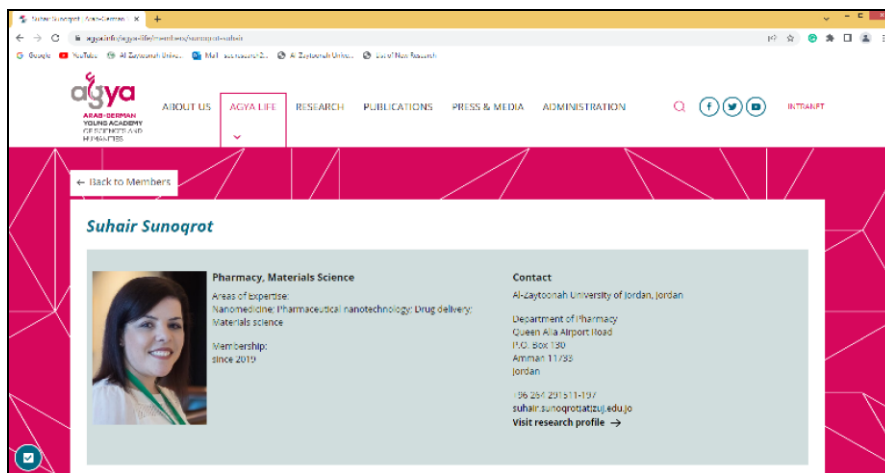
Suhair Sunoqrot - Arab-German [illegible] × +

agya.info/agya-life/members/sunoqrot-suhair

Google YouTube Al-Zaytoonah Unive... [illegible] Al-Zaytoonah Unive... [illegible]

agya
ARAB-GERMAN YOUNG ACADEMY OF SCIENCES AND HUMANITIES

ABOUT US AGYA LIFE RESEARCH PUBLICATIONS PRESS & MEDIA ADMINISTRATION INTRANET

← Back to Members

Suhair Sunoqrot

Pharmacy, Materials Science

Areas of Expertise:
Nanomedicine; Pharmaceutical nanotechnology; Drug delivery; Materials science

Membership:
since 2019

Contact

Al-Zaytoonah University of Jordan, Jordan

Department of Pharmacy
Queen Alia Airport Road
P.O. Box 130
Amman 11733
Jordan

+96 264 291511-197
suhair.sunoqrot@zuj.edu.jo
Visit research profile →